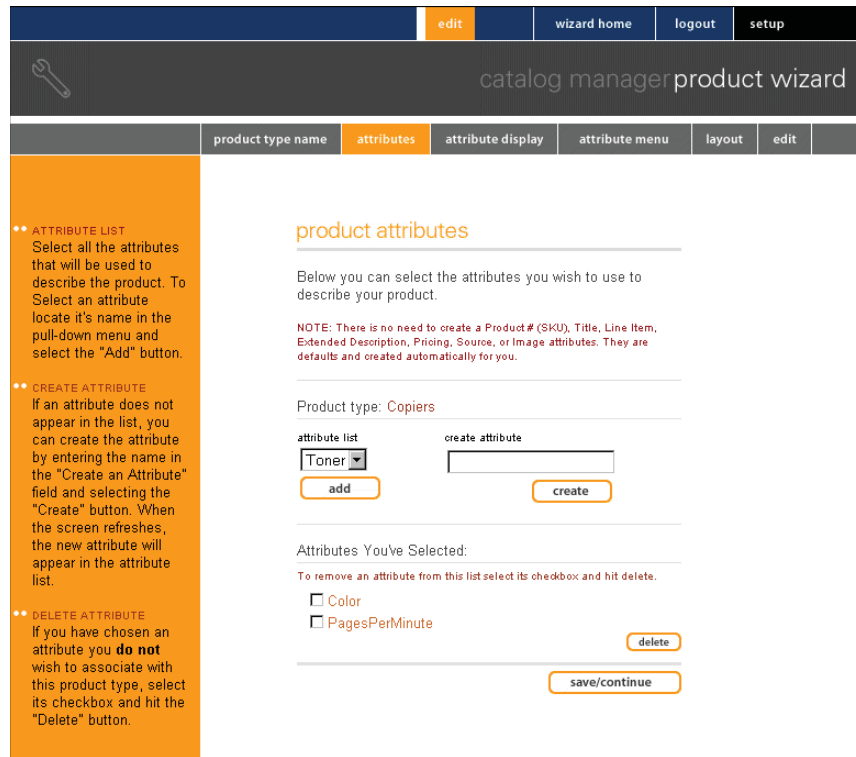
edit | wizard home | logout | setup

catalog manager product wizard

product type name | attributes | attribute display | attribute menu | layout | edit

ATTRIBUTE LIST
Select all the attributes that will be used to describe the product. To Select an attribute locate it's name in the pull-down menu and select the "Add" button.

CREATE ATTRIBUTE
If an attribute does not appear in the list, you can create the attribute by entering the name in the "Create an Attribute" field and selecting the "Create" button. When the screen refreshes, the new attribute will appear in the attribute list.

DELETE ATTRIBUTE
If you have chosen an attribute you **do not** wish to associate with this product type, select its checkbox and hit the "Delete" button.

product attributes

Below you can select the attributes you wish to use to describe your product.

NOTE: There is no need to create a Product # (SKU), Title, Line Item, Extended Description, Pricing, Source, or Image attributes. They are defaults and created automatically for you.

Product type: Copiers

attribute list
Toner
add

create attribute
create

Attributes You've Selected:

To remove an attribute from this list select its checkbox and hit delete.

Color
PagesPerMinute

delete

save/continue